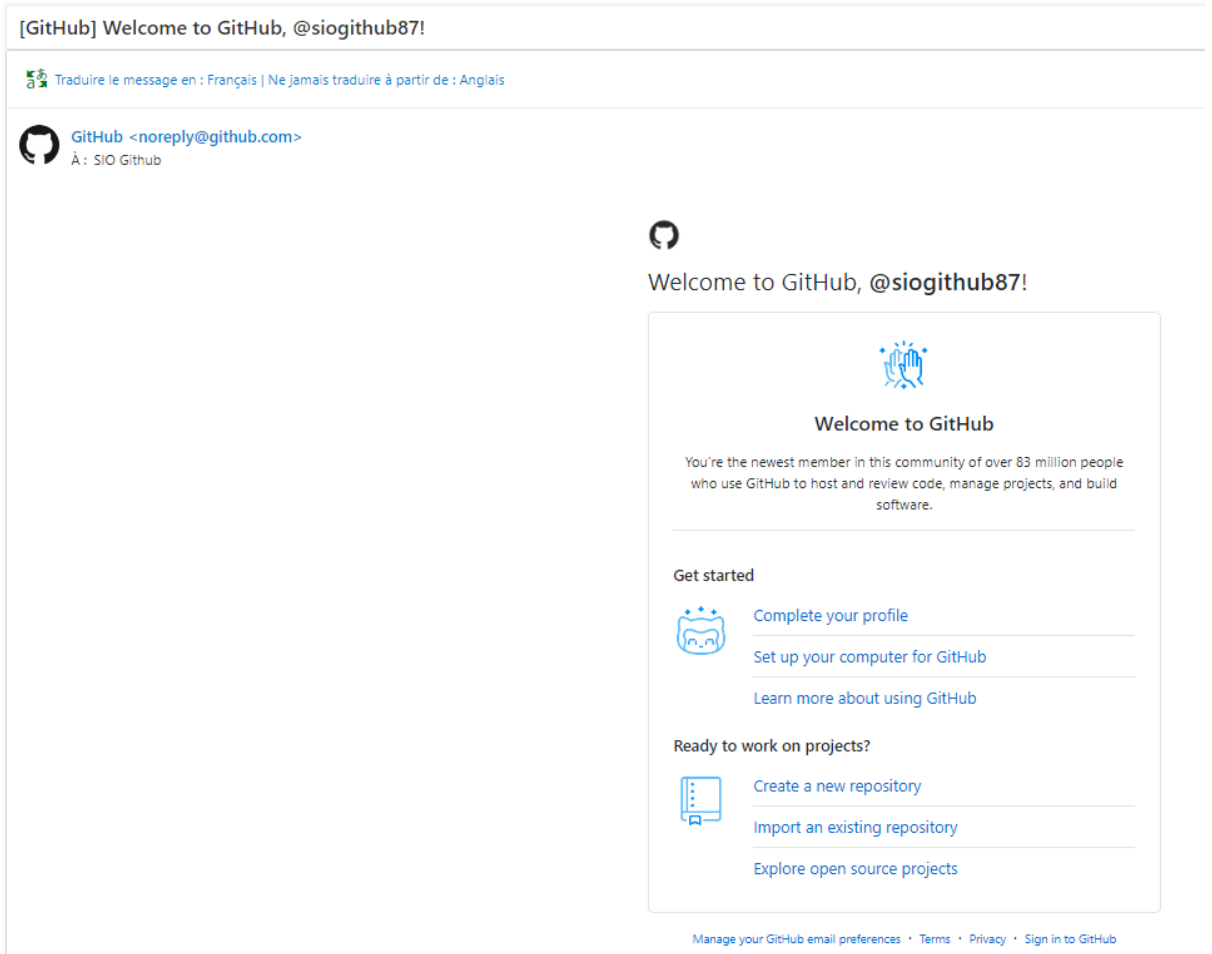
[GitHub] Welcome to GitHub, @siogithub87!

Traduire le message en : Français | Ne jamais traduire à partir de : Anglais

GitHub <noreply@github.com>
À : SIO Github

Welcome to GitHub, @siogithub87!

Welcome to GitHub

You're the newest member in this community of over 83 million people who use GitHub to host and review code, manage projects, and build software.

Get started

Complete your profile

Set up your computer for GitHub

Learn more about using GitHub

Ready to work on projects?

Create a new repository

Import an existing repository

Explore open source projects

Manage your GitHub email preferences · Terms · Privacy · Sign in to GitHub